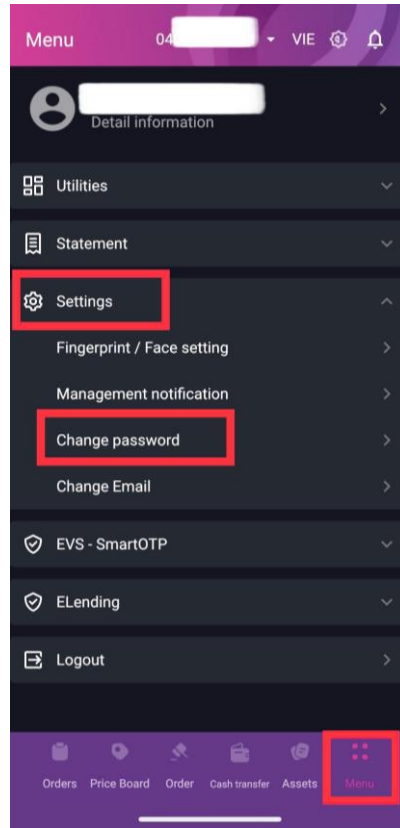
Menu 04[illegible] VIE

Detail information

Utilities

Statement

Settings

Fingerprint / Face setting

Management notification

Change password

Change Email

EVS - SmartOTP

ELending

Logout

Orders Price Board Order Cash transfer Assets Menu